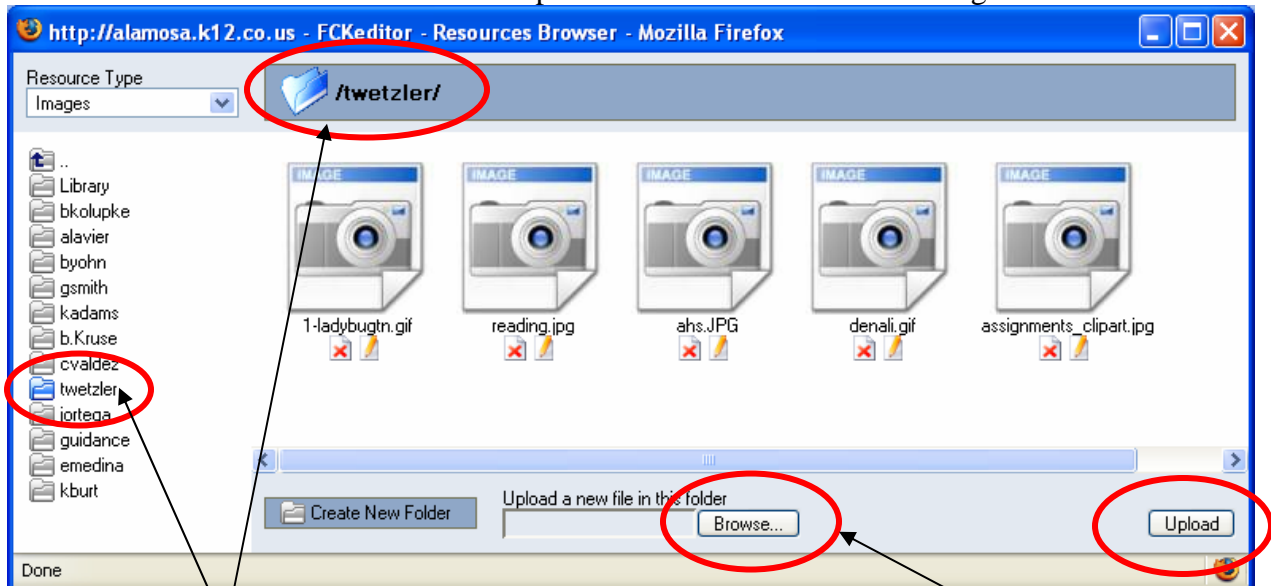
http://alamosa.k12.co.us - FCKeditor - Resources Browser - Mozilla Firefox

Resource Type
Images

/twetzler/

..
Library
bkolupke
alavier
byohn
gsmith
kadams
b.Kruse
cvaldez
twetzler
jortega
guidance
emedina
kburt

IMAGE
1-ladybugtn.gif

IMAGE
reading.jpg

IMAGE
ahs.JPG

IMAGE
denali.gif

IMAGE
assignments_clipart.jpg

Create New Folder

Upload a new file in this folder
Browse...

Upload

Done